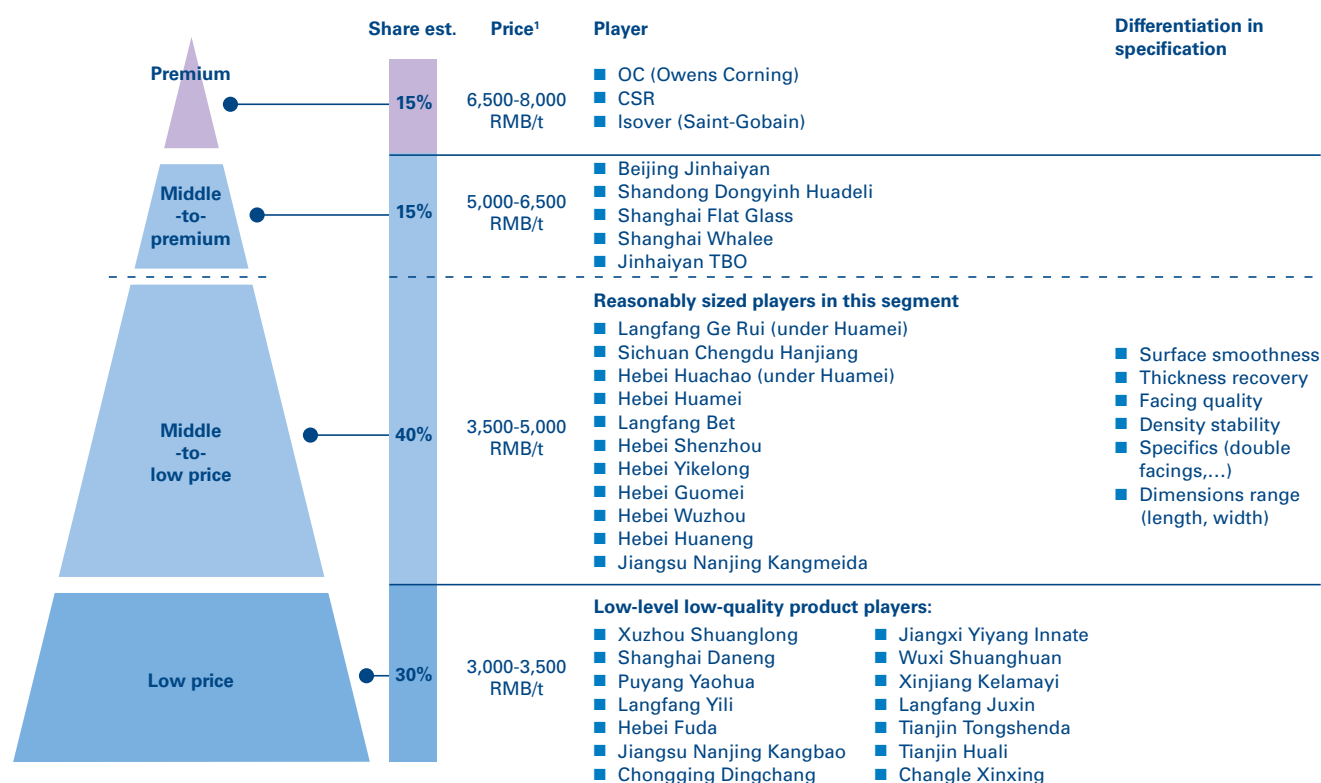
| | Share est. | Price¹ | Player | Differentiation in specification |
|---|---|---|---|---|
| Premium | 15% | 6,500-8,000 RMB/t | ■ OC (Owens Corning) ■ CSR ■ Isover (Saint-Gobain) | |
| Middle -to- premium | 15% | 5,000-6,500 RMB/t | ■ Beijing Jinhaiyan ■ Shandong Dongyinh Huadeli ■ Shanghai Flat Glass ■ Shanghai Whalee ■ Jinhaiyan TBO | |
| Middle -to- low price | 40% | 3,500-5,000 RMB/t | Reasonably sized players in this segment ■ Langfang Ge Rui (under Huamei) ■ Sichuan Chengdu Hanjiang ■ Hebei Huachao (under Huamei) ■ Hebei Huamei ■ Langfang Bet ■ Hebei Shenzhou ■ Hebei Yikelong ■ Hebei Guomei ■ Hebei Wuzhou ■ Hebei Huaneng ■ Jiangsu Nanjing Kangmeida | ■ Surface smoothness ■ Thickness recovery ■ Facing quality ■ Density stability ■ Specifics (double facings,…) ■ Dimensions range (length, width) |
| Low price | 30% | 3,000-3,500 RMB/t | Low-level low-quality product players: ■ Xuzhou Shuanglong ■ Shanghai Daneng ■ Puyang Yaohua ■ Langfang Yili ■ Hebei Fuda ■ Jiangsu Nanjing Kangbao ■ Chongqing Dingchang ■ Jiangxi Yiyang Innate ■ Wuxi Shuanghuan ■ Xinjiang Kelamayi ■ Langfang Juxin ■ Tianjin Tongshenda ■ Tianjin Huali ■ Changle Xinxing | |